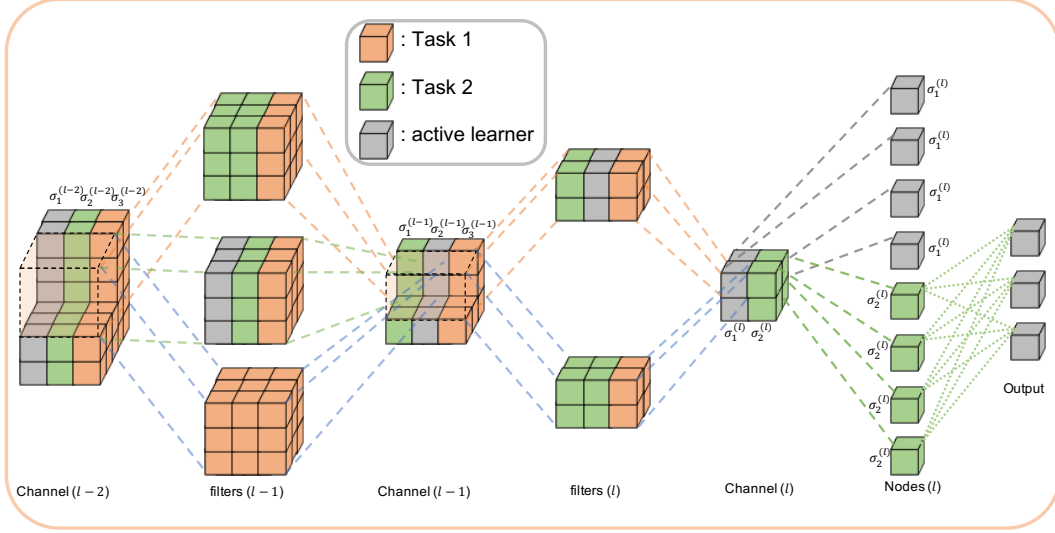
: Task 1

: Task 2

: active learner

$\sigma_1^{(l-2)}\sigma_2^{(l-2)}\sigma_3^{(l-2)}$

$\sigma_1^{(l-1)}\sigma_2^{(l-1)}\sigma_3^{(l-1)}$

$\sigma_1^{(l)}$

$\sigma_1^{(l)}$

$\sigma_1^{(l)}$

$\sigma_1^{(l)}$

$\sigma_1^{(l)}$ $\sigma_2^{(l)}$

$\sigma_2^{(l)}$

$\sigma_2^{(l)}$

$\sigma_2^{(l)}$

$\sigma_2^{(l)}$

Output

Channel $(l-2)$

filters $(l-1)$

Channel $(l-1)$

filters $(l)$

Channel $(l)$

Nodes $(l)$